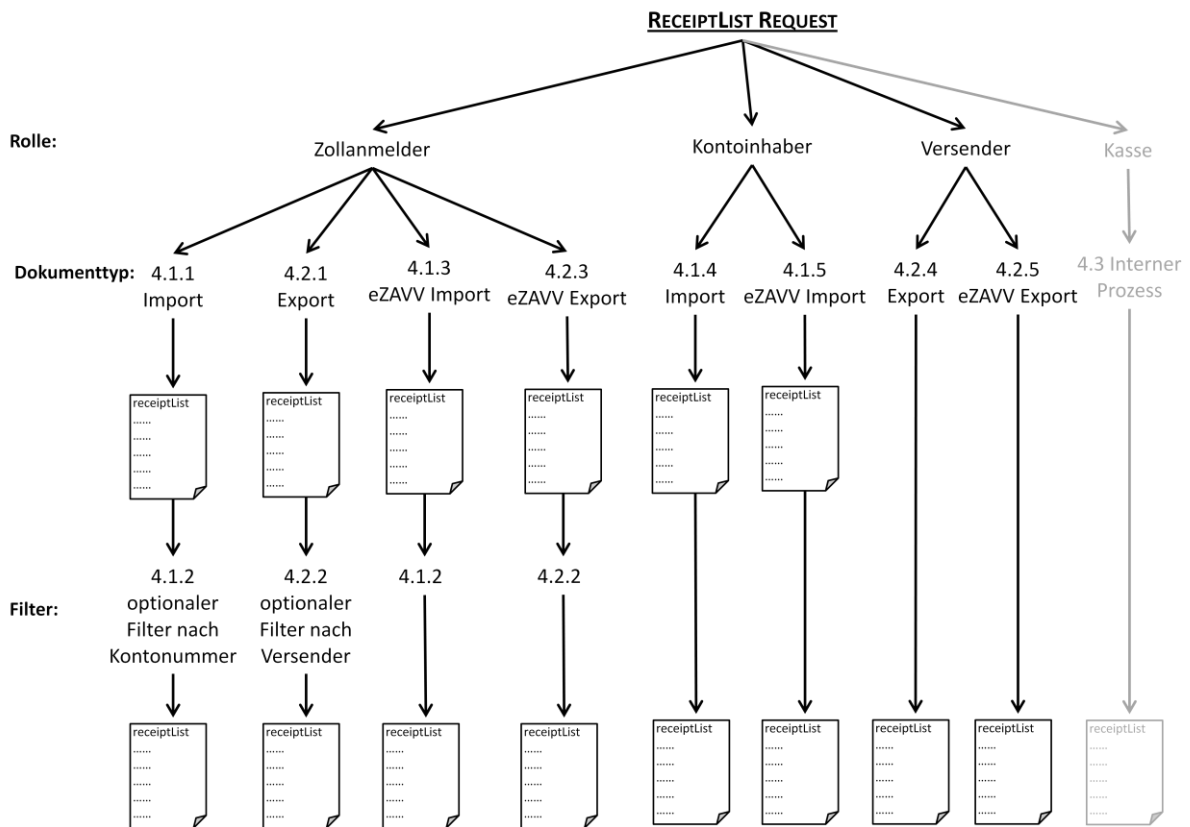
ReceiptList Request

Rolle:

Zollanmelder

Kontoinhaber

Versender

Kasse

Dokumenttyp:

4.1.1 Import

4.2.1 Export

4.1.3 eZAVV Import

4.2.3 eZAVV Export

4.1.4 Import

4.1.5 eZAVV Import

4.2.4 Export

4.2.5 eZAVV Export

4.3 Interner Prozess

receiptList
......
......
......
......
......

receiptList
......
......
......
......
......

receiptList
......
......
......
......
......

receiptList
......
......
......
......
......

receiptList
......
......
......
......
......

receiptList
......
......
......
......
......

Filter:

4.1.2 optionaler Filter nach Kontonummer

4.2.2 optionaler Filter nach Versender

4.1.2

4.2.2

receiptList
......
......
......
......
......

receiptList
......
......
......
......
......

receiptList
......
......
......
......
......

receiptList
......
......
......
......
......

receiptList
......
......
......
......
......

receiptList
......
......
......
......
......

receiptList
......
......
......
......
......

receiptList
......
......
......
......
......

receiptList
......
......
......
......
......